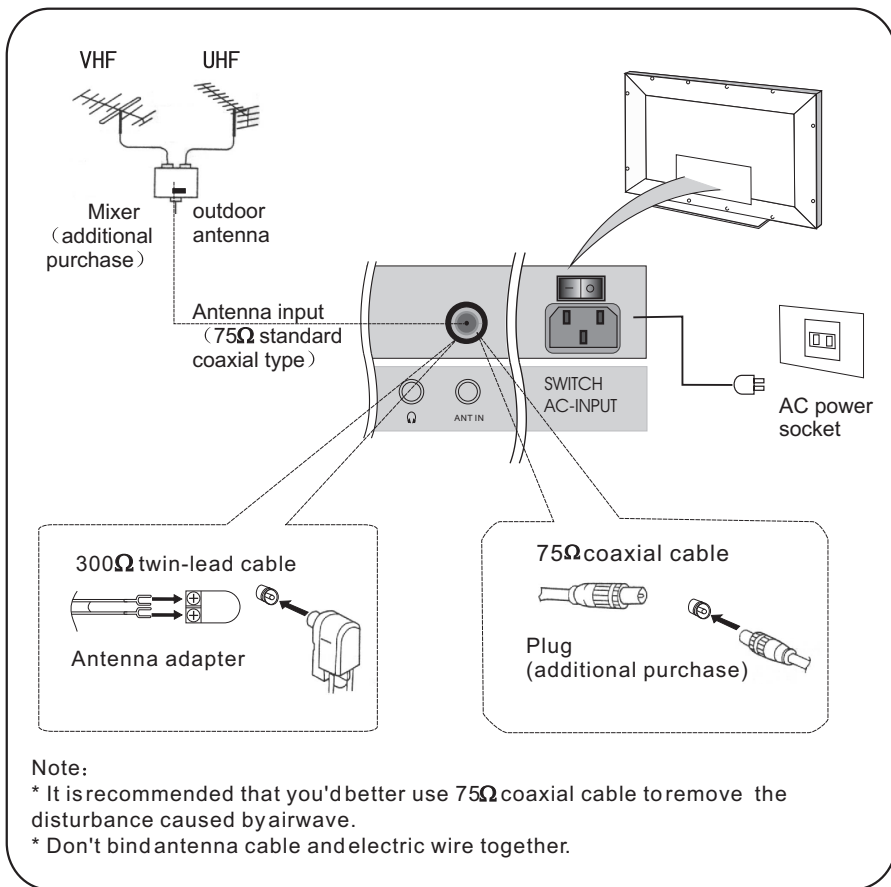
VHF UHF

Mixer (additional purchase)

outdoor antenna

Antenna input (75$\Omega$ standard coaxial type)

SWITCH AC-INPUT

ANT IN

AC power socket

300$\Omega$ twin-lead cable

Antenna adapter

75$\Omega$ coaxial cable

Plug (additional purchase)

Note:
* It is recommended that you'd better use 75$\Omega$ coaxial cable to remove the disturbance caused by airwave.
* Don't bind antenna cable and electric wire together.